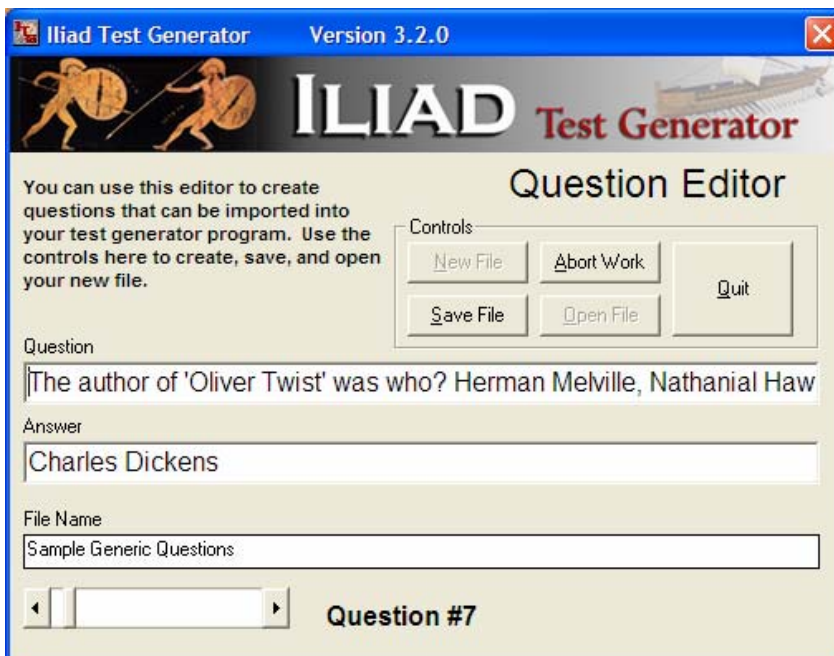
Iliad Test Generator Version 3.2.0

ILIAD Test Generator

Question Editor

You can use this editor to create questions that can be imported into your test generator program. Use the controls here to create, save, and open your new file.

Controls

New File

Abort Work

Quit

Save File

Open File

Question

The author of 'Oliver Twist' was who? Herman Melville, Nathanial Haw

Answer

Charles Dickens

File Name

Sample Generic Questions

Question #7